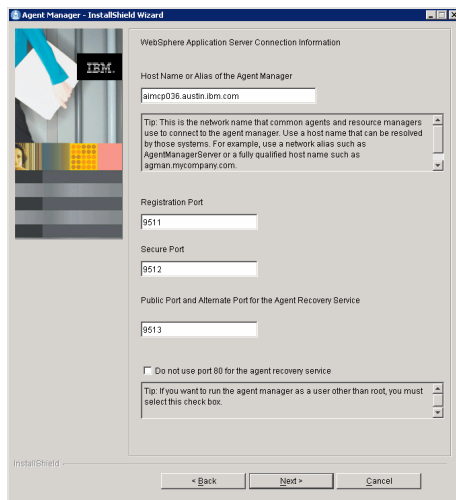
Agent Manager - InstallShield Wizard

IBM.

WebSphere Application Server Connection Information

Host Name or Alias of the Agent Manager

aimcp036.austin.ibm.com

Tip: This is the network name that common agents and resource managers use to connect to the agent manager. Use a host name that can be resolved by those systems. For example, use a network alias such as AgentManagerServer or a fully qualified host name such as agman.mycompany.com.

Registration Port

9511

Secure Port

9512

Public Port and Alternate Port for the Agent Recovery Service

9513

Do not use port 80 for the agent recovery service

Tip: If you want to run the agent manager as a user other than root, you must select this check box.

InstallShield

< Back

Next >

Cancel